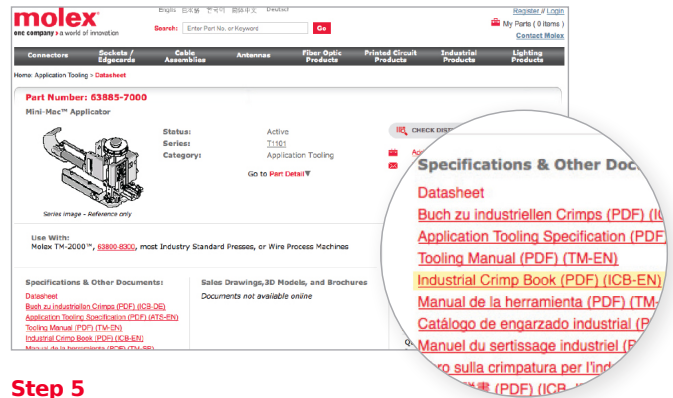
molex
one company > a world of innovation

English 日本語 한국어 简体中文 Deutsch

Search: Enter Part No. or Keyword Go

Register / Login
My Parts ( 0 items )
Contact Molex

Connectors | Sockets / Edgecards | Cable Assemblies | Antennas | Fiber Optic Products | Printed Circuit Products | Industrial Products | Lighting Products

Home: Application Tooling > Datasheet

Part Number: 63885-7000

Mini-Mac™ Applicator

Status: Active
Series: T1101
Category: Application Tooling

Go to Part Detail▼

Series image - Reference only

CHECK DIST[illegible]

Use With:
Molex TM-2000™, 63800-8300, most Industry Standard Presses, or Wire Process Machines

Specifications & Other Documents:
Datasheet
Buch zu industriellen Crimps (PDF) (ICB-DE)
Application Tooling Specification (PDF) (ATS-EN)
Tooling Manual (PDF) (TM-EN)
Industrial Crimp Book (PDF) (ICB-EN)
Manual de la herramienta (PDF) (TM-ES)

Sales Drawings,3D Models, and Brochures
Documents not available online

Specifications & Other Doc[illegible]
Datasheet
Buch zu industriellen Crimps (PDF) (IC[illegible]
Application Tooling Specification (PDF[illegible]
Tooling Manual (PDF) (TM-EN)
Industrial Crimp Book (PDF) (ICB-EN)
Manual de la herramienta (PDF) (TM-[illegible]
Catálogo de engarzado industrial (P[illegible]
Manuel du sertissage industriel (P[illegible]
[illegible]ro sulla crimpatura per l'ind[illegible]
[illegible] (PDF) (ICB-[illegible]

Step 5